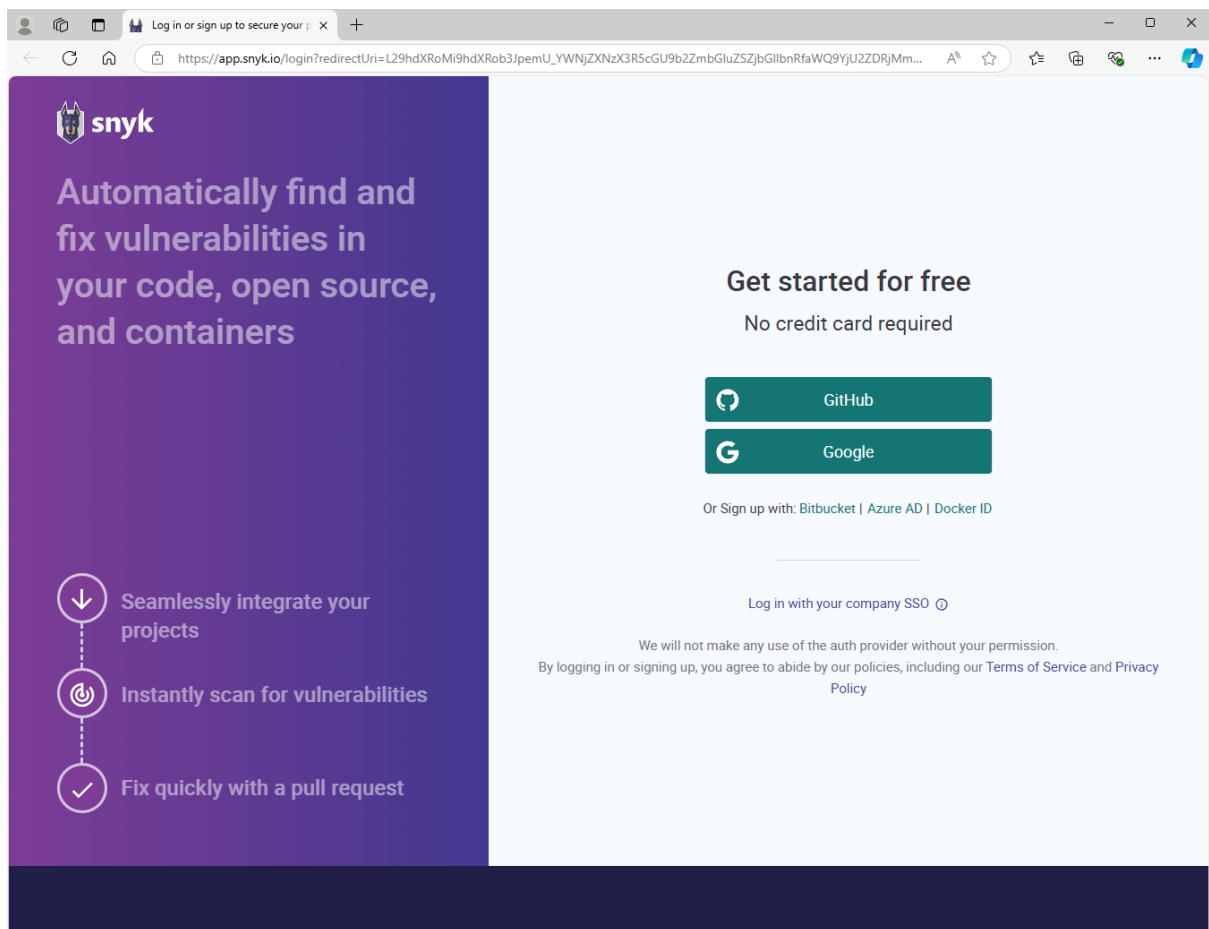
Log in or sign up to secure your p

https://app.snyk.io/login?redirectUri=L29hdXRoMi9hdXRob3JpemU_YWNjZXNzX3R5cGU9b2ZmbGluZSZjbGllbnRfaWQ9YjU2ZDRjMm...

snyk

Automatically find and fix vulnerabilities in your code, open source, and containers

Seamlessly integrate your projects

Instantly scan for vulnerabilities

Fix quickly with a pull request

Get started for free

No credit card required

GitHub

Google

Or Sign up with: Bitbucket | Azure AD | Docker ID

Log in with your company SSO

We will not make any use of the auth provider without your permission.
By logging in or signing up, you agree to abide by our policies, including our Terms of Service and Privacy Policy